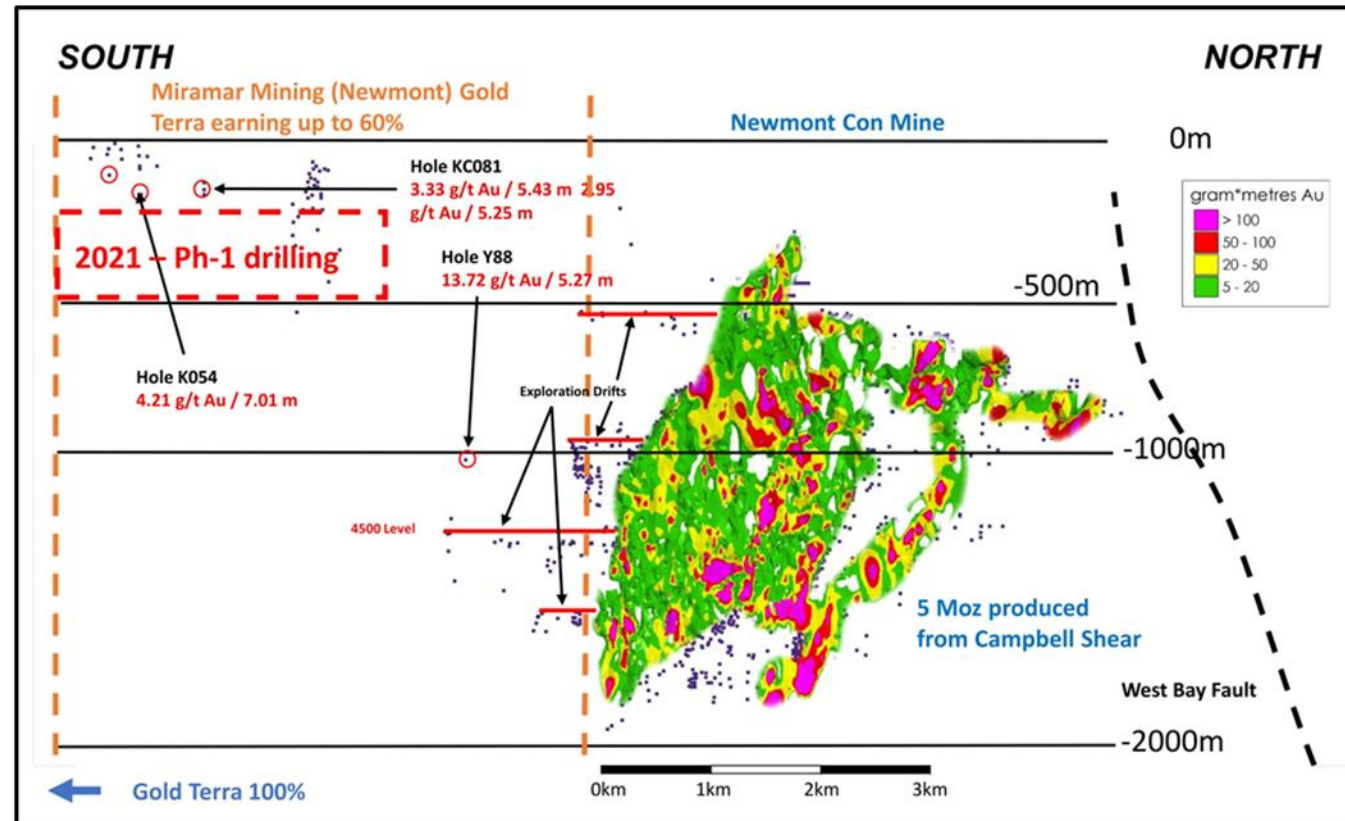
SOUTH

NORTH

Miramar Mining (Newmont) Gold Terra earning up to 60%

Newmont Con Mine

0m

Hole KC081
3.33 g/t Au / 5.43 m 2.95 g/t Au / 5.25 m

gram*metres Au
> 100
50 - 100
20 - 50
5 - 20

2021 – Ph-1 drilling

Hole Y88
13.72 g/t Au / 5.27 m

-500m

Hole K054
4.21 g/t Au / 7.01 m

Exploration Drifts

-1000m

4500 Level

5 Moz produced from Campbell Shear

West Bay Fault

-2000m

Gold Terra 100%

0km 1km 2km 3km